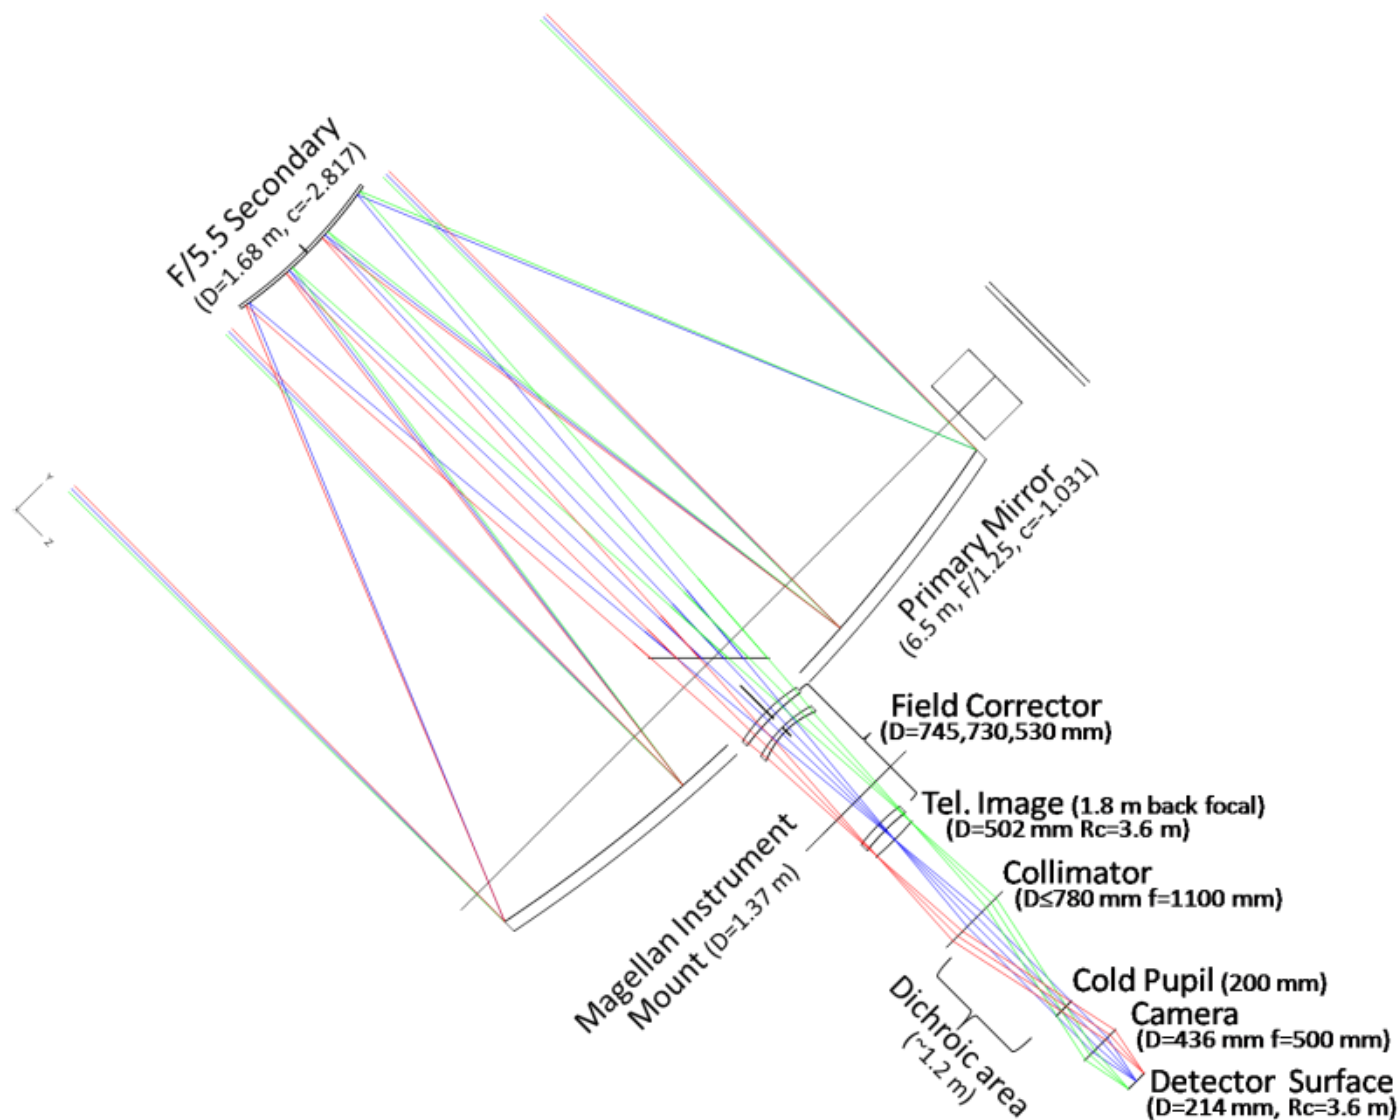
F/5.5 Secondary
(D=1.68 m, c=-2.817)

Y
Z

Primary Mirror
(6.5 m, F/1.25, c=-1.031)

Field Corrector
(D=745,730,530 mm)

Tel. Image (1.8 m back focal)
(D=502 mm Rc=3.6 m)

Collimator
(D≤780 mm f=1100 mm)

Magellan Instrument Mount (D=1.37 m)

Dichroic area (~1.2 m)

Cold Pupil (200 mm)

Camera
(D=436 mm f=500 mm)

Detector Surface
(D=214 mm, Rc=3.6 m)